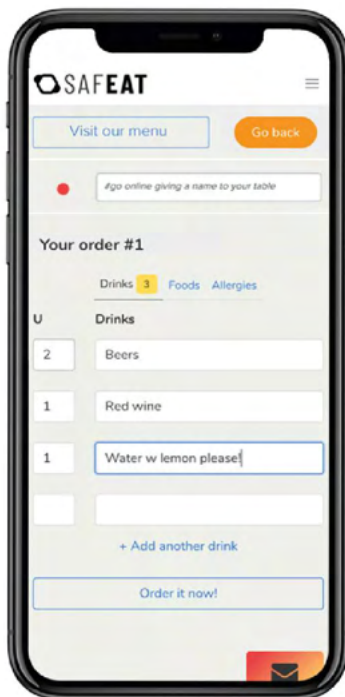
SAFEAT

Visit our menu

Go back

#go online giving a name to your table

Your order #1

Drinks 3 Foods Allergies

U

Drinks

2

Beers

1

Red wine

1

Water w lemon please!

+ Add another drink

Order it now!